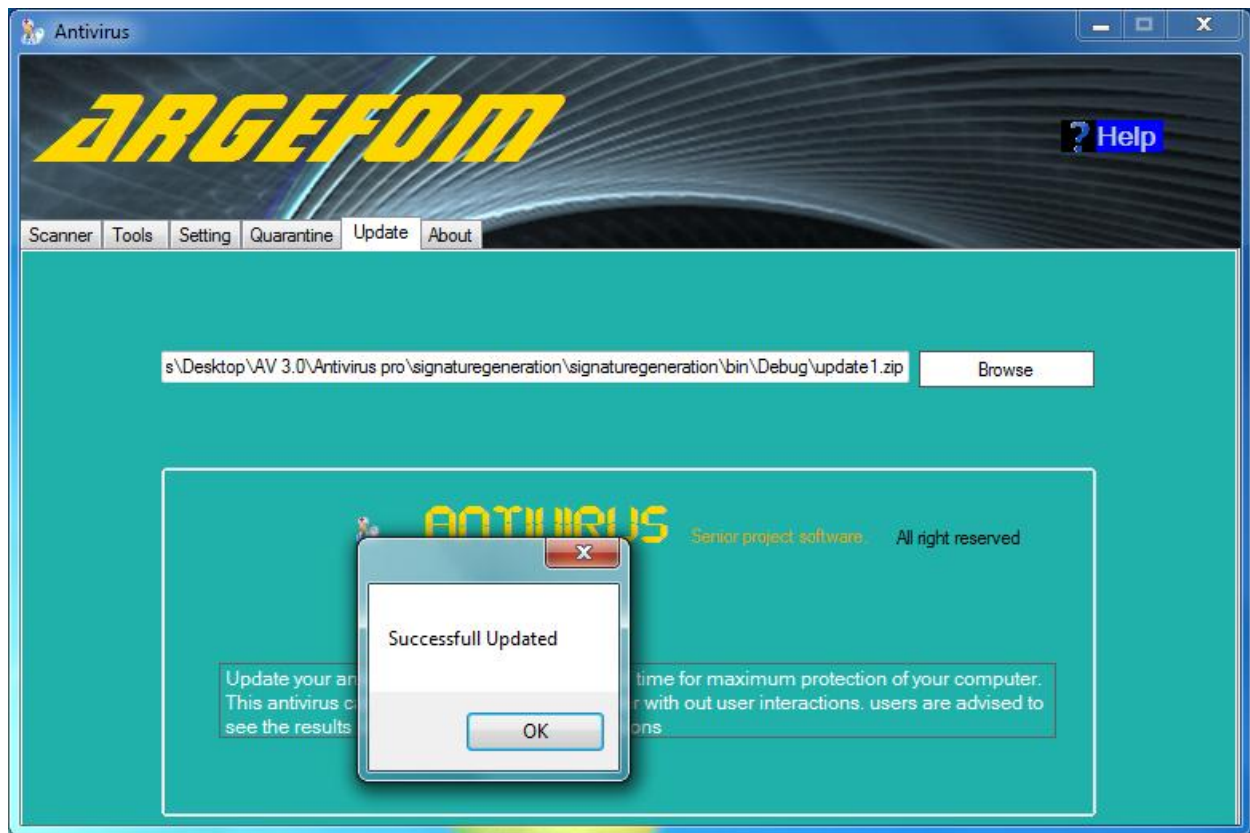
Antivirus

ARGEFOM

? Help

Scanner Tools Setting Quarantine Update About

s\Desktop\AV 3.0\Antivirus pro\signaturegeneration\signaturegeneration\bin\Debug\update1.zip

Browse

ANTIVIRUS Senior project software. All right reserved

Update your an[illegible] time for maximum protection of your computer. This antivirus c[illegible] with out user interactions. users are advised to see the results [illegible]ons

Successfull Updated

OK